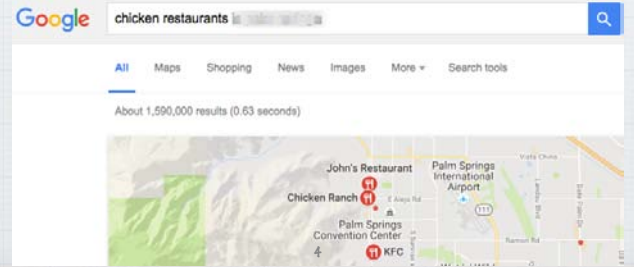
Google

chicken restaurants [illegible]

All Maps Shopping News Images More Search tools

About 1,590,000 results (0.63 seconds)

John's Restaurant
Palm Springs International Airport
Chicken Ranch
E Alejo Rd
Palm Springs Convention Center
KFC
111
Vista Chino
Ramon Rd